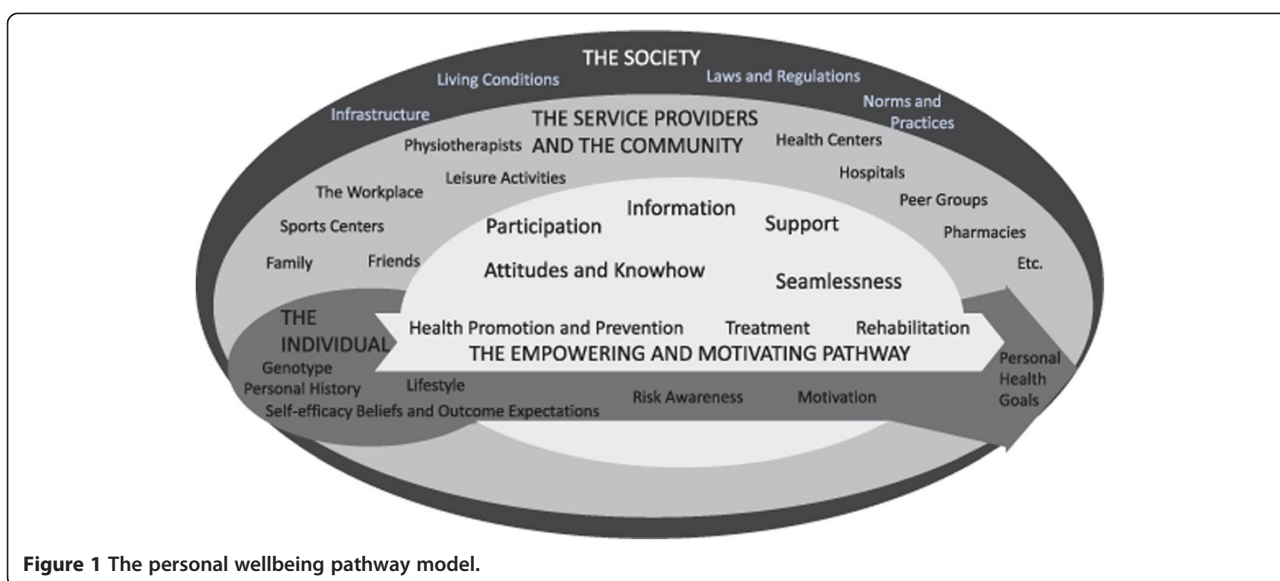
THE SOCIETY
Living Conditions
Laws and Regulations
Infrastructure
Norms and Practices
THE SERVICE PROVIDERS AND THE COMMUNITY
Physiotherapists
Health Centers
Hospitals
The Workplace
Leisure Activities
Peer Groups
Sports Centers
Pharmacies
Family
Friends
Etc.
Participation
Information
Support
Attitudes and Knowhow
Seamlessness
THE INDIVIDUAL
Health Promotion and Prevention
Treatment
Rehabilitation
THE EMPOWERING AND MOTIVATING PATHWAY
Genotype
Personal History
Lifestyle
Self-efficacy Beliefs and Outcome Expectations
Risk Awareness
Motivation
Personal Health Goals

Figure 1 The personal wellbeing pathway model.